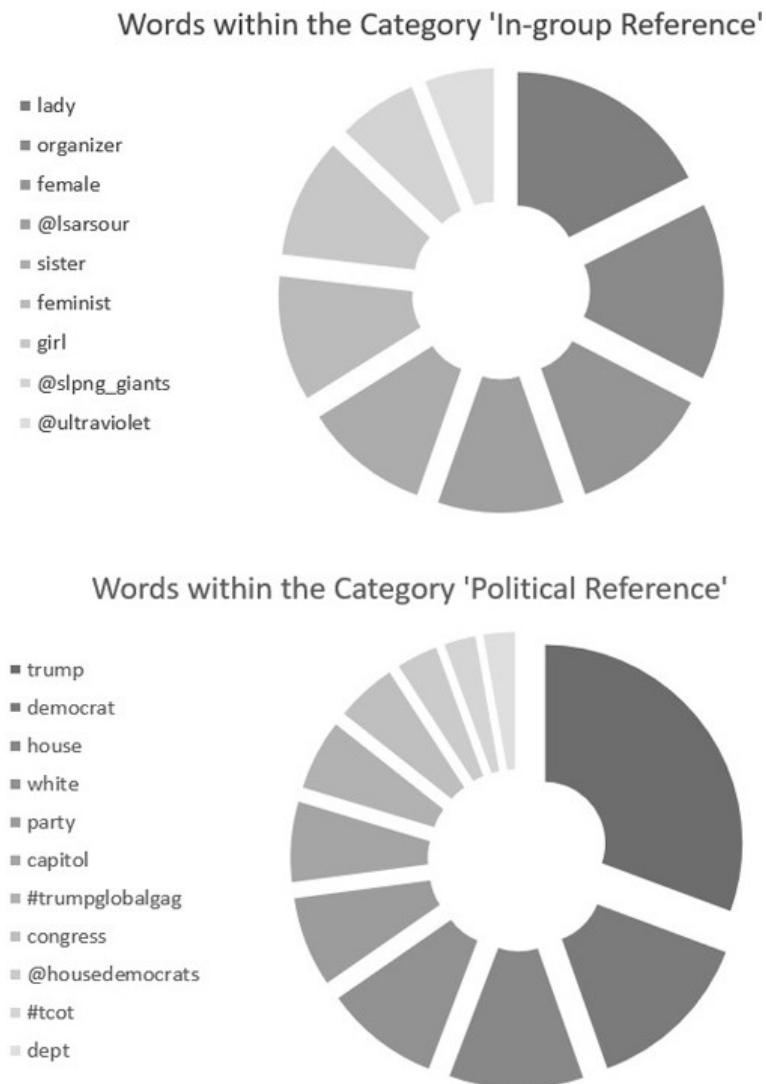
Words within the Category 'In-group Reference'

lady
organizer
female
@lsarsour
sister
feminist
girl
@slpng_giants
@ultraviolet

Words within the Category 'Political Reference'

trump
democrat
house
white
party
capitol
#trumpglobalgag
congress
@housedemocrats
#tcot
dept